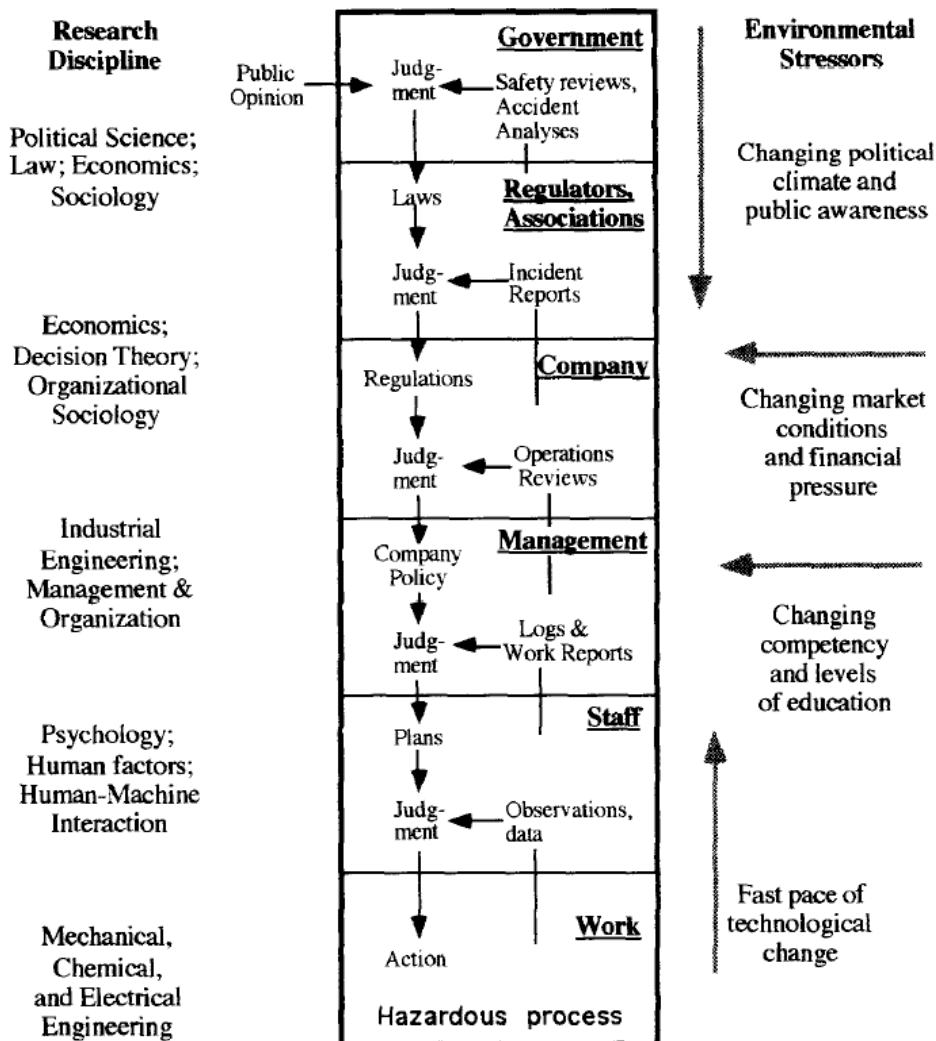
Research Discipline

Political Science; Law; Economics; Sociology

Economics; Decision Theory; Organizational Sociology

Industrial Engineering; Management & Organization

Psychology; Human factors; Human-Machine Interaction

Mechanical, Chemical, and Electrical Engineering

Government

Public Opinion

Judgment

Safety reviews, Accident Analyses

Laws

Regulators, Associations

Judgment

Incident Reports

Company

Regulations

Judgment

Operations Reviews

Management

Company Policy

Judgment

Logs & Work Reports

Staff

Plans

Judgment

Observations, data

Work

Action

Hazardous process

Environmental Stressors

Changing political climate and public awareness

Changing market conditions and financial pressure

Changing competency and levels of education

Fast pace of technological change